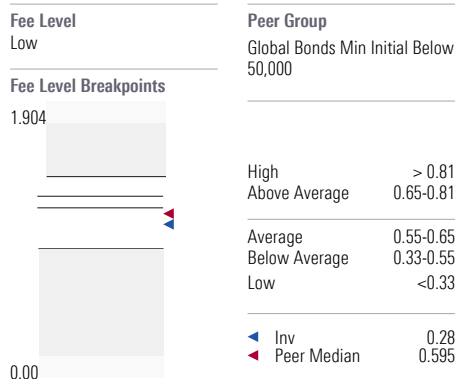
Fee Level
Low

Fee Level Breakpoints

1.904

0.00

Peer Group
Global Bonds Min Initial Below 50,000

| | |
|---|---|
| High | > 0.81 |
| Above Average | 0.65-0.81 |
| Average | 0.55-0.65 |
| Below Average | 0.33-0.55 |
| Low | <0.33 |

| | |
|---|---|
| Inv | 0.28 |
| Peer Median | 0.595 |